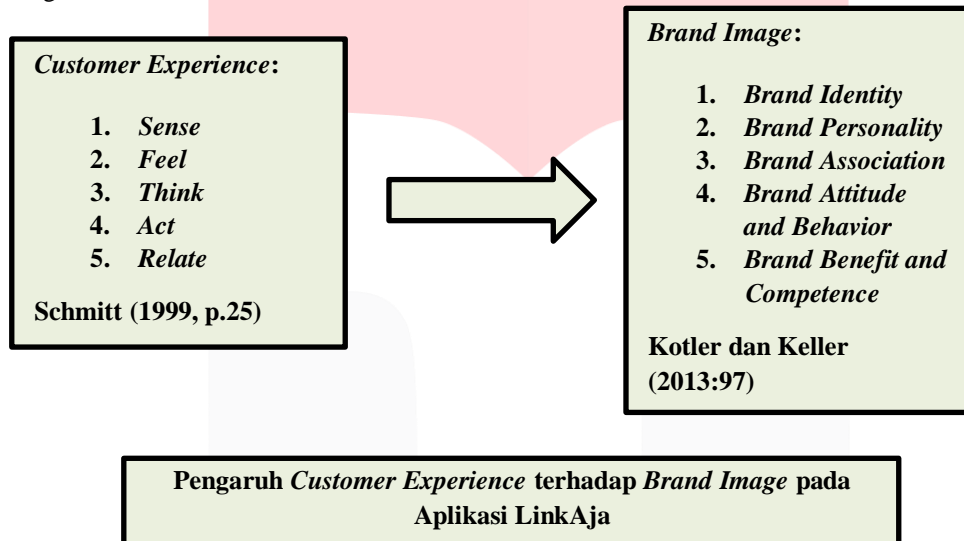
Customer Experience:

1. Sense
2. Feel
3. Think
4. Act
5. Relate

Schmitt (1999, p.25)

Brand Image:

1. Brand Identity
2. Brand Personality
3. Brand Association
4. Brand Attitude and Behavior
5. Brand Benefit and Competence

Kotler dan Keller (2013:97)

Pengaruh Customer Experience terhadap Brand Image pada Aplikasi LinkAja